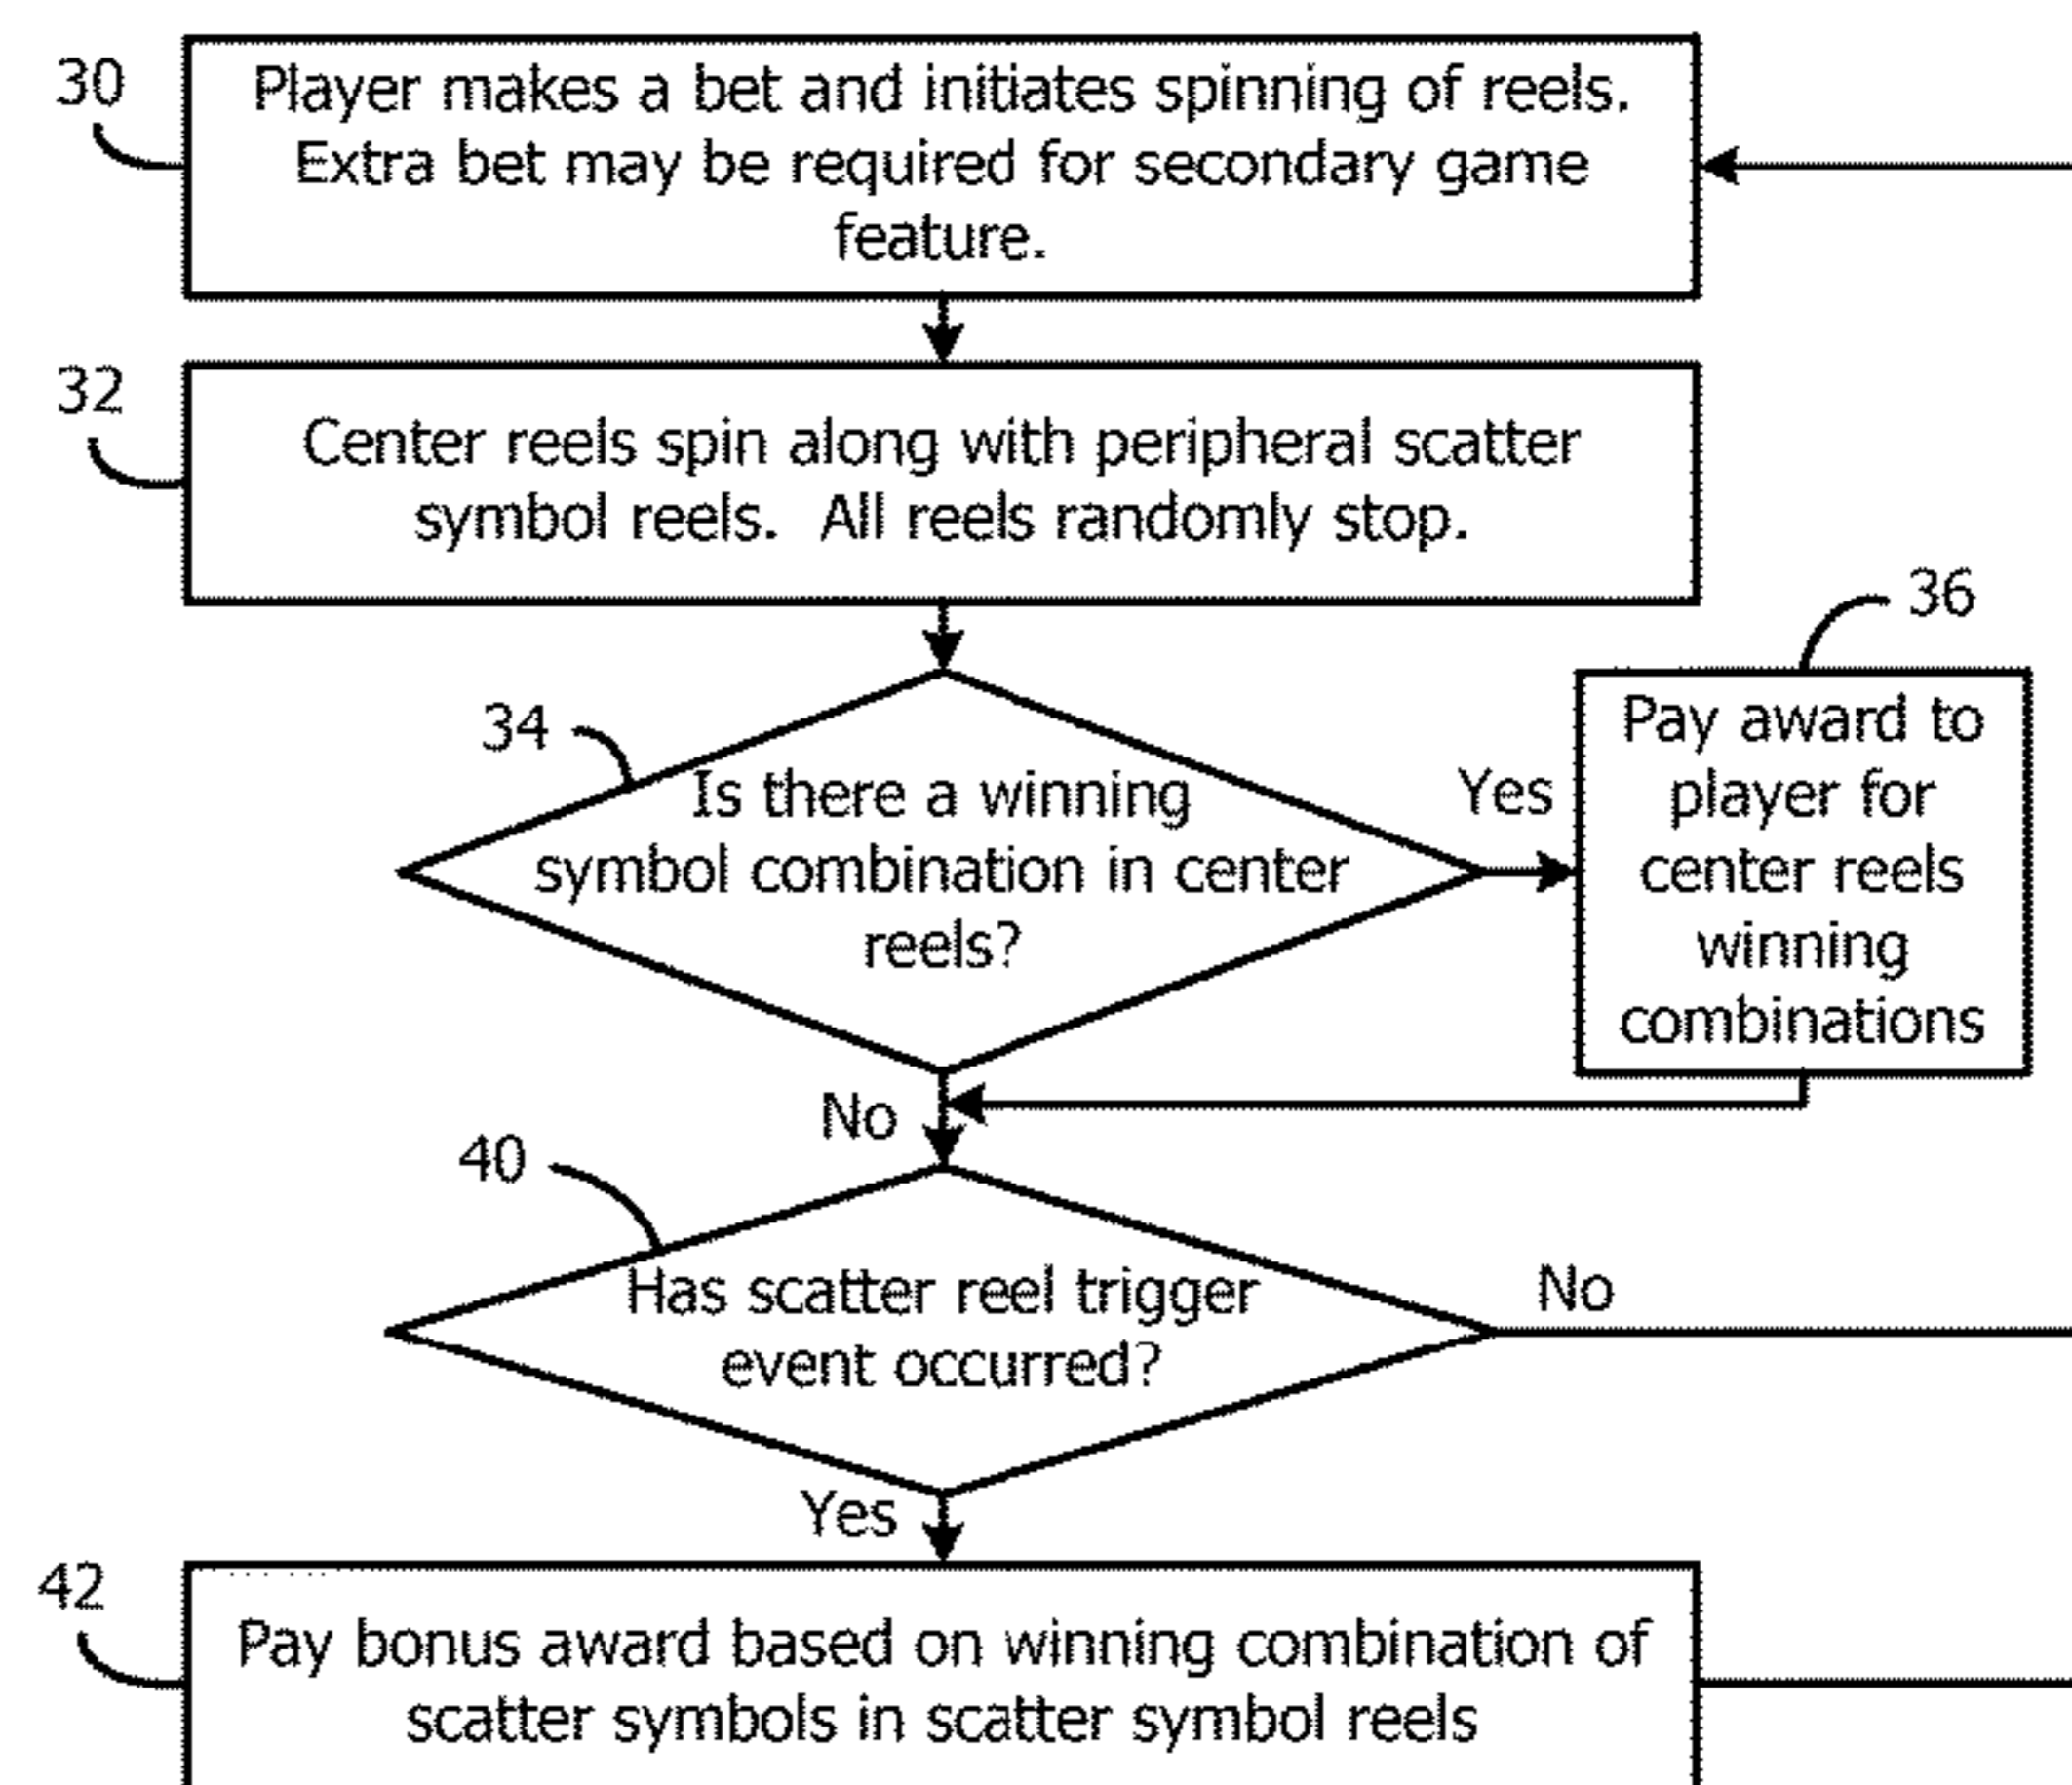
30
Player makes a bet and initiates spinning of reels. Extra bet may be required for secondary game feature.

32
Center reels spin along with peripheral scatter symbol reels. All reels randomly stop.

34
Is there a winning symbol combination in center reels?

Yes

36
Pay award to player for center reels winning combinations

No

40
Has scatter reel trigger event occurred?

No

Yes

42
Pay bonus award based on winning combination of scatter symbols in scatter symbol reels